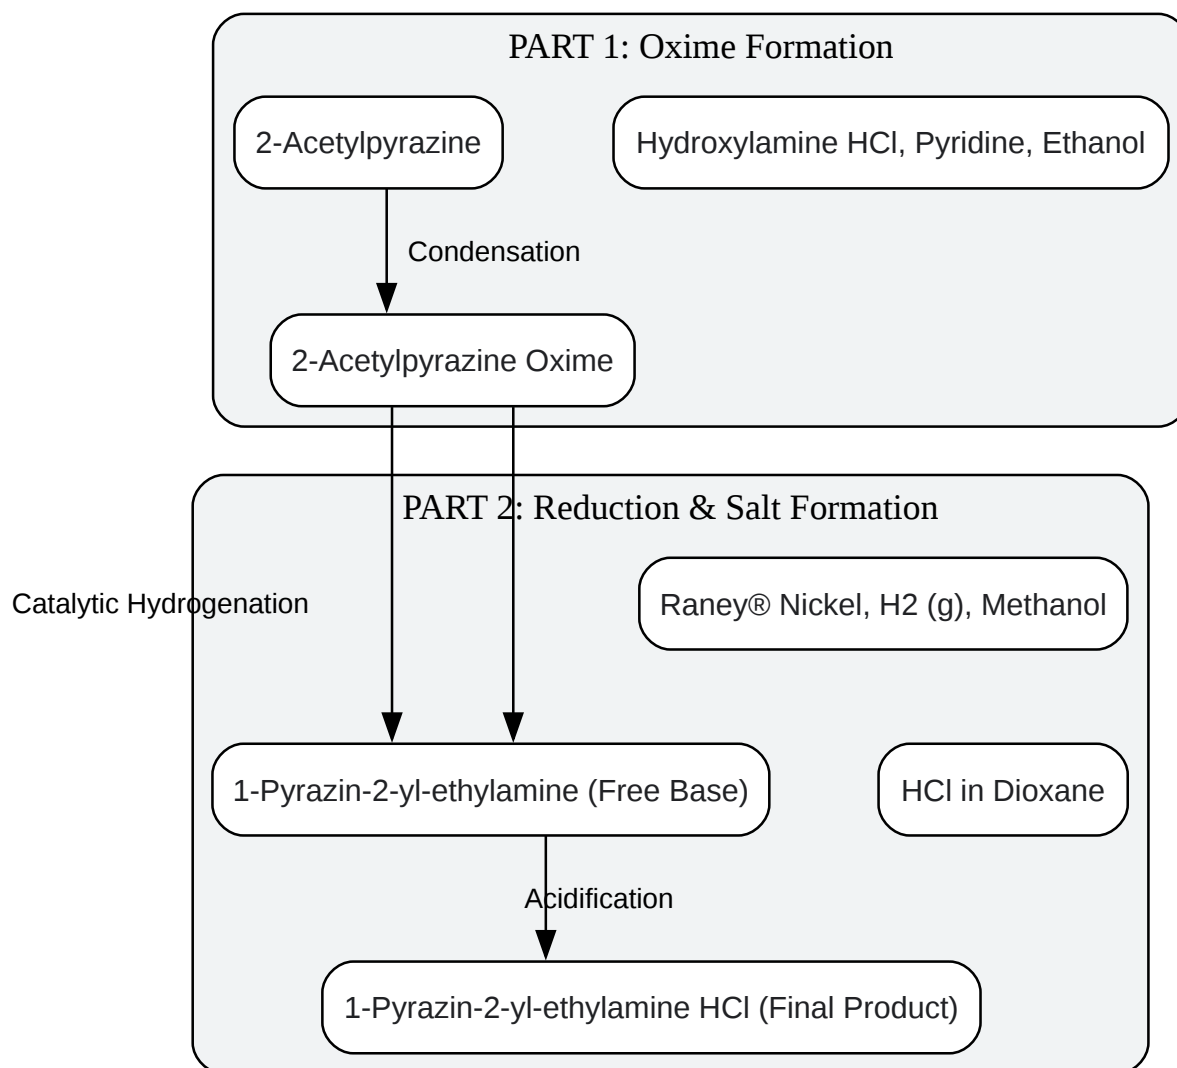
PART 1: Oxime Formation

2-Acetylpyrazine

Hydroxylamine HCl, Pyridine, Ethanol

Condensation

2-Acetylpyrazine Oxime

PART 2: Reduction & Salt Formation

Catalytic Hydrogenation

Raney® Nickel, H2 (g), Methanol

1-Pyrazin-2-yl-ethylamine (Free Base)

HCl in Dioxane

Acidification

1-Pyrazin-2-yl-ethylamine HCl (Final Product)